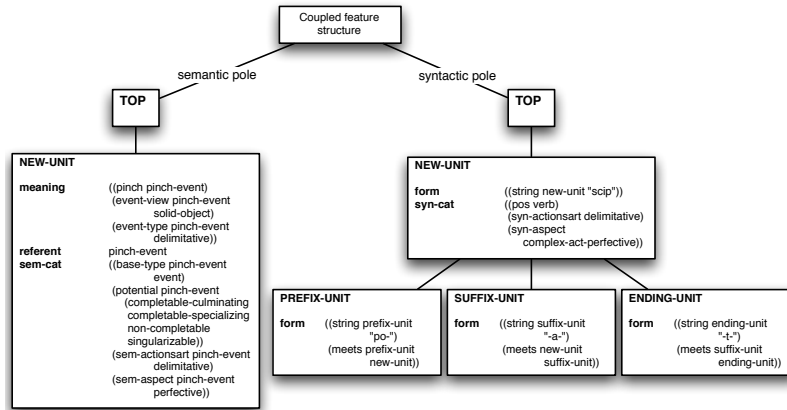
Coupled feature structure

semantic pole

syntactic pole

TOP

TOP

NEW-UNIT

meaning ((pinch pinch-event) (event-view pinch-event solid-object) (event-type pinch-event delimitative))
referent pinch-event
sem-cat ((base-type pinch-event event) (potential pinch-event (completable-culminating completable-specializing non-completable singularizable)) (sem-actionsart pinch-event delimitative) (sem-aspect pinch-event perfective))

NEW-UNIT

form ((string new-unit "scip"))
syn-cat ((pos verb) (syn-actionsart delimitative) (syn-aspect complex-act-perfective))

PREFIX-UNIT

form ((string prefix-unit "po-") (meets prefix-unit new-unit))

SUFFIX-UNIT

form ((string suffix-unit "-a-") (meets new-unit suffix-unit))

ENDING-UNIT

form ((string ending-unit "-t-") (meets suffix-unit ending-unit))